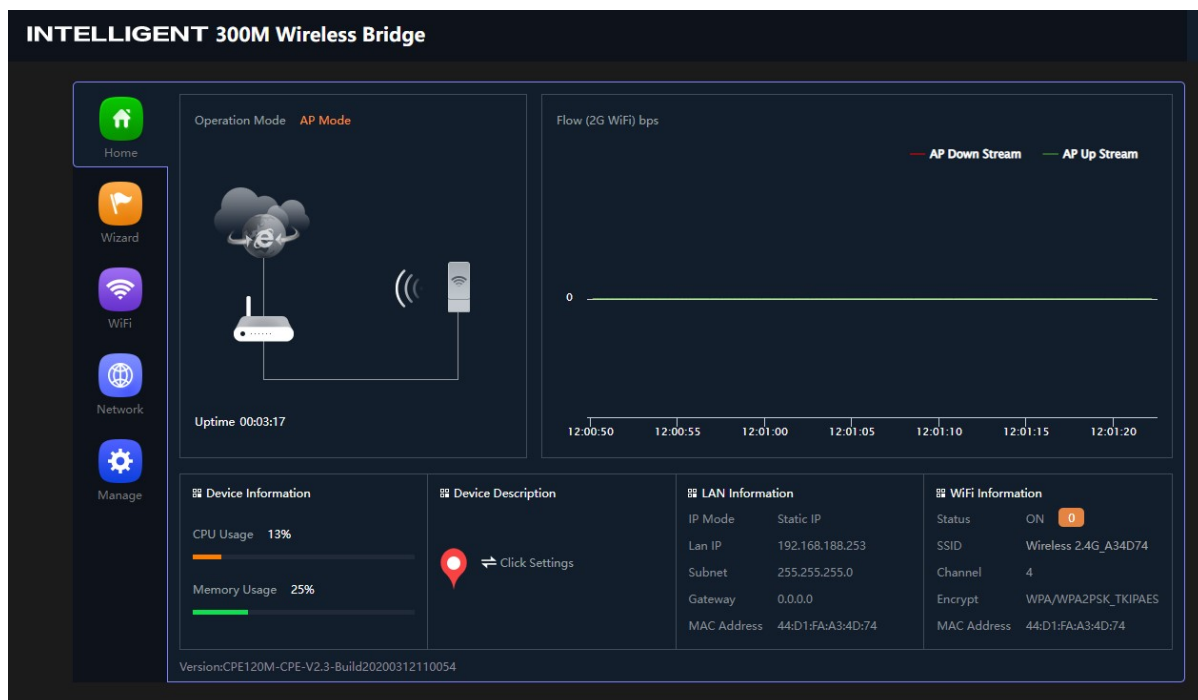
INTELLIGENT 300M Wireless Bridge

Home

Wizard

WiFi

Network

Manage

Operation Mode AP Mode

Uptime 00:03:17

Flow (2G WiFi) bps

AP Down Stream AP Up Stream

0

12:00:50 12:00:55 12:01:00 12:01:05 12:01:10 12:01:15 12:01:20

Device Information

CPU Usage 13%

Memory Usage 25%

Device Description

Click Settings

LAN Information

| IP Mode | Static IP |
|---|---|
| Lan IP | 192.168.188.253 |
| Subnet | 255.255.255.0 |
| Gateway | 0.0.0.0 |
| MAC Address | 44:D1:FA:A3:4D:74 |

WiFi Information

| Status | ON 0 |
|---|---|
| SSID | Wireless 2.4G_A34D74 |
| Channel | 4 |
| Encrypt | WPA/WPA2PSK_TKIPAES |
| MAC Address | 44:D1:FA:A3:4D:74 |

Version:CPE120M-CPE-V2.3-Build20200312110054